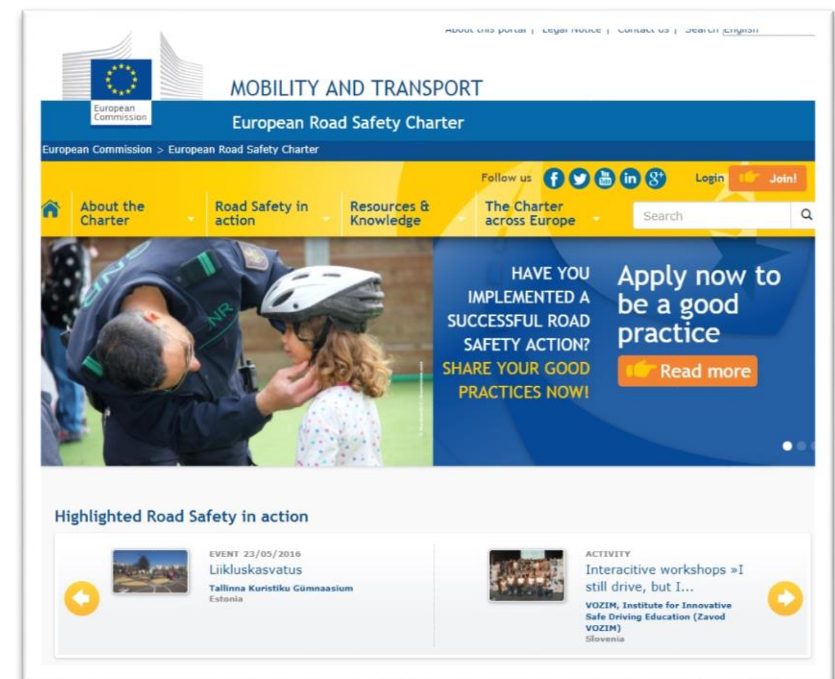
About this portal | Legal Notice | Contact us | Search English

European Commission

MOBILITY AND TRANSPORT

European Road Safety Charter

European Commission > European Road Safety Charter

Follow us

Login Join!

About the Charter
Road Safety in action
Resources & Knowledge
The Charter across Europe

Search

HAVE YOU IMPLEMENTED A SUCCESSFUL ROAD SAFETY ACTION? SHARE YOUR GOOD PRACTICES NOW!

Apply now to be a good practice

Read more

Highlighted Road Safety in action

EVENT 23/05/2016
Liikluskasvatus
Tallinna Kuristiku Gümnaasium
Estonia

ACTIVITY
Interactive workshops »I still drive, but I...
VOZIM, Institute for Innovative Safe Driving Education (Zavod VOZIM)
Slovenia